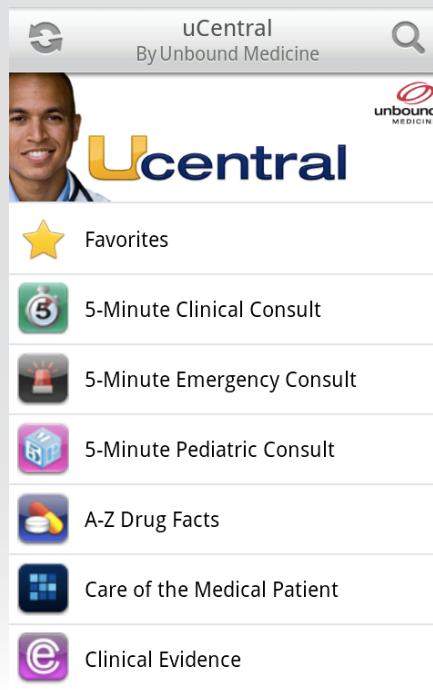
uCentral
By Unbound Medicine

unbound MEDICINE

Ucentral

Favorites

5-Minute Clinical Consult

5-Minute Emergency Consult

5-Minute Pediatric Consult

A-Z Drug Facts

Care of the Medical Patient

Clinical Evidence